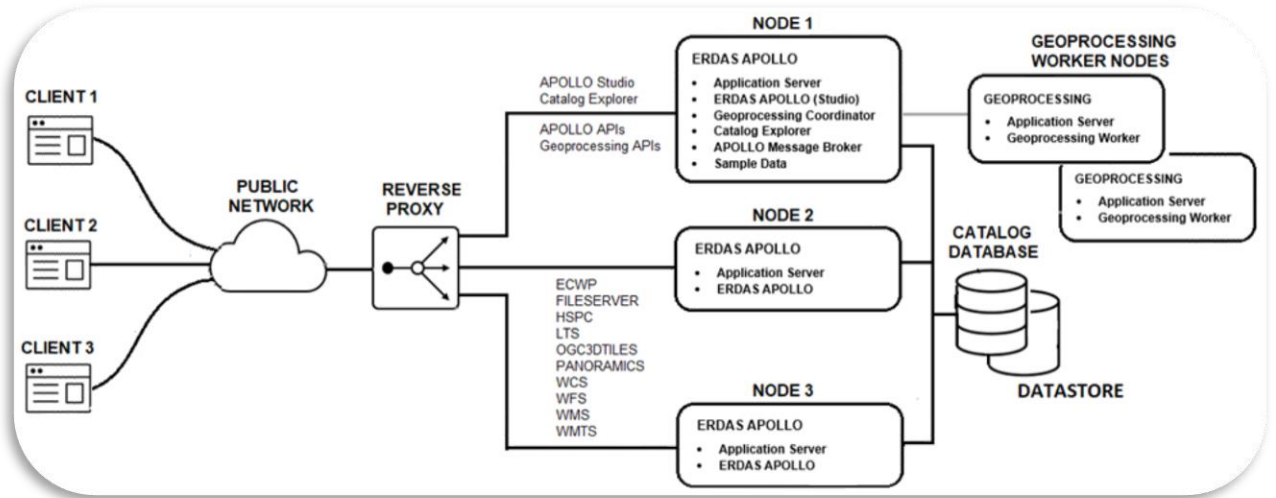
CLIENT 1

CLIENT 2

CLIENT 3

PUBLIC NETWORK

REVERSE PROXY

APOLLO Studio
Catalog Explorer

APOLLO APIs
Geoprocessing APIs

NODE 1

ERDAS APOLLO

- Application Server
- ERDAS APOLLO (Studio)
- Geoprocessing Coordinator
- Catalog Explorer
- APOLLO Message Broker
- Sample Data

GEOPROCESSING WORKER NODES

GEOPROCESSING

- Application Server
- Geoprocessing Worker

GEOPROCESSING

- Application Server
- Geoprocessing Worker

NODE 2

ERDAS APOLLO

- Application Server
- ERDAS APOLLO

CATALOG DATABASE

ECWP
FILESERVER
HSPC
LTS
OGC3DTILES
PANORAMICS
WCS
WFS
WMS
WMTS

DATASTORE

NODE 3

ERDAS APOLLO

- Application Server
- ERDAS APOLLO